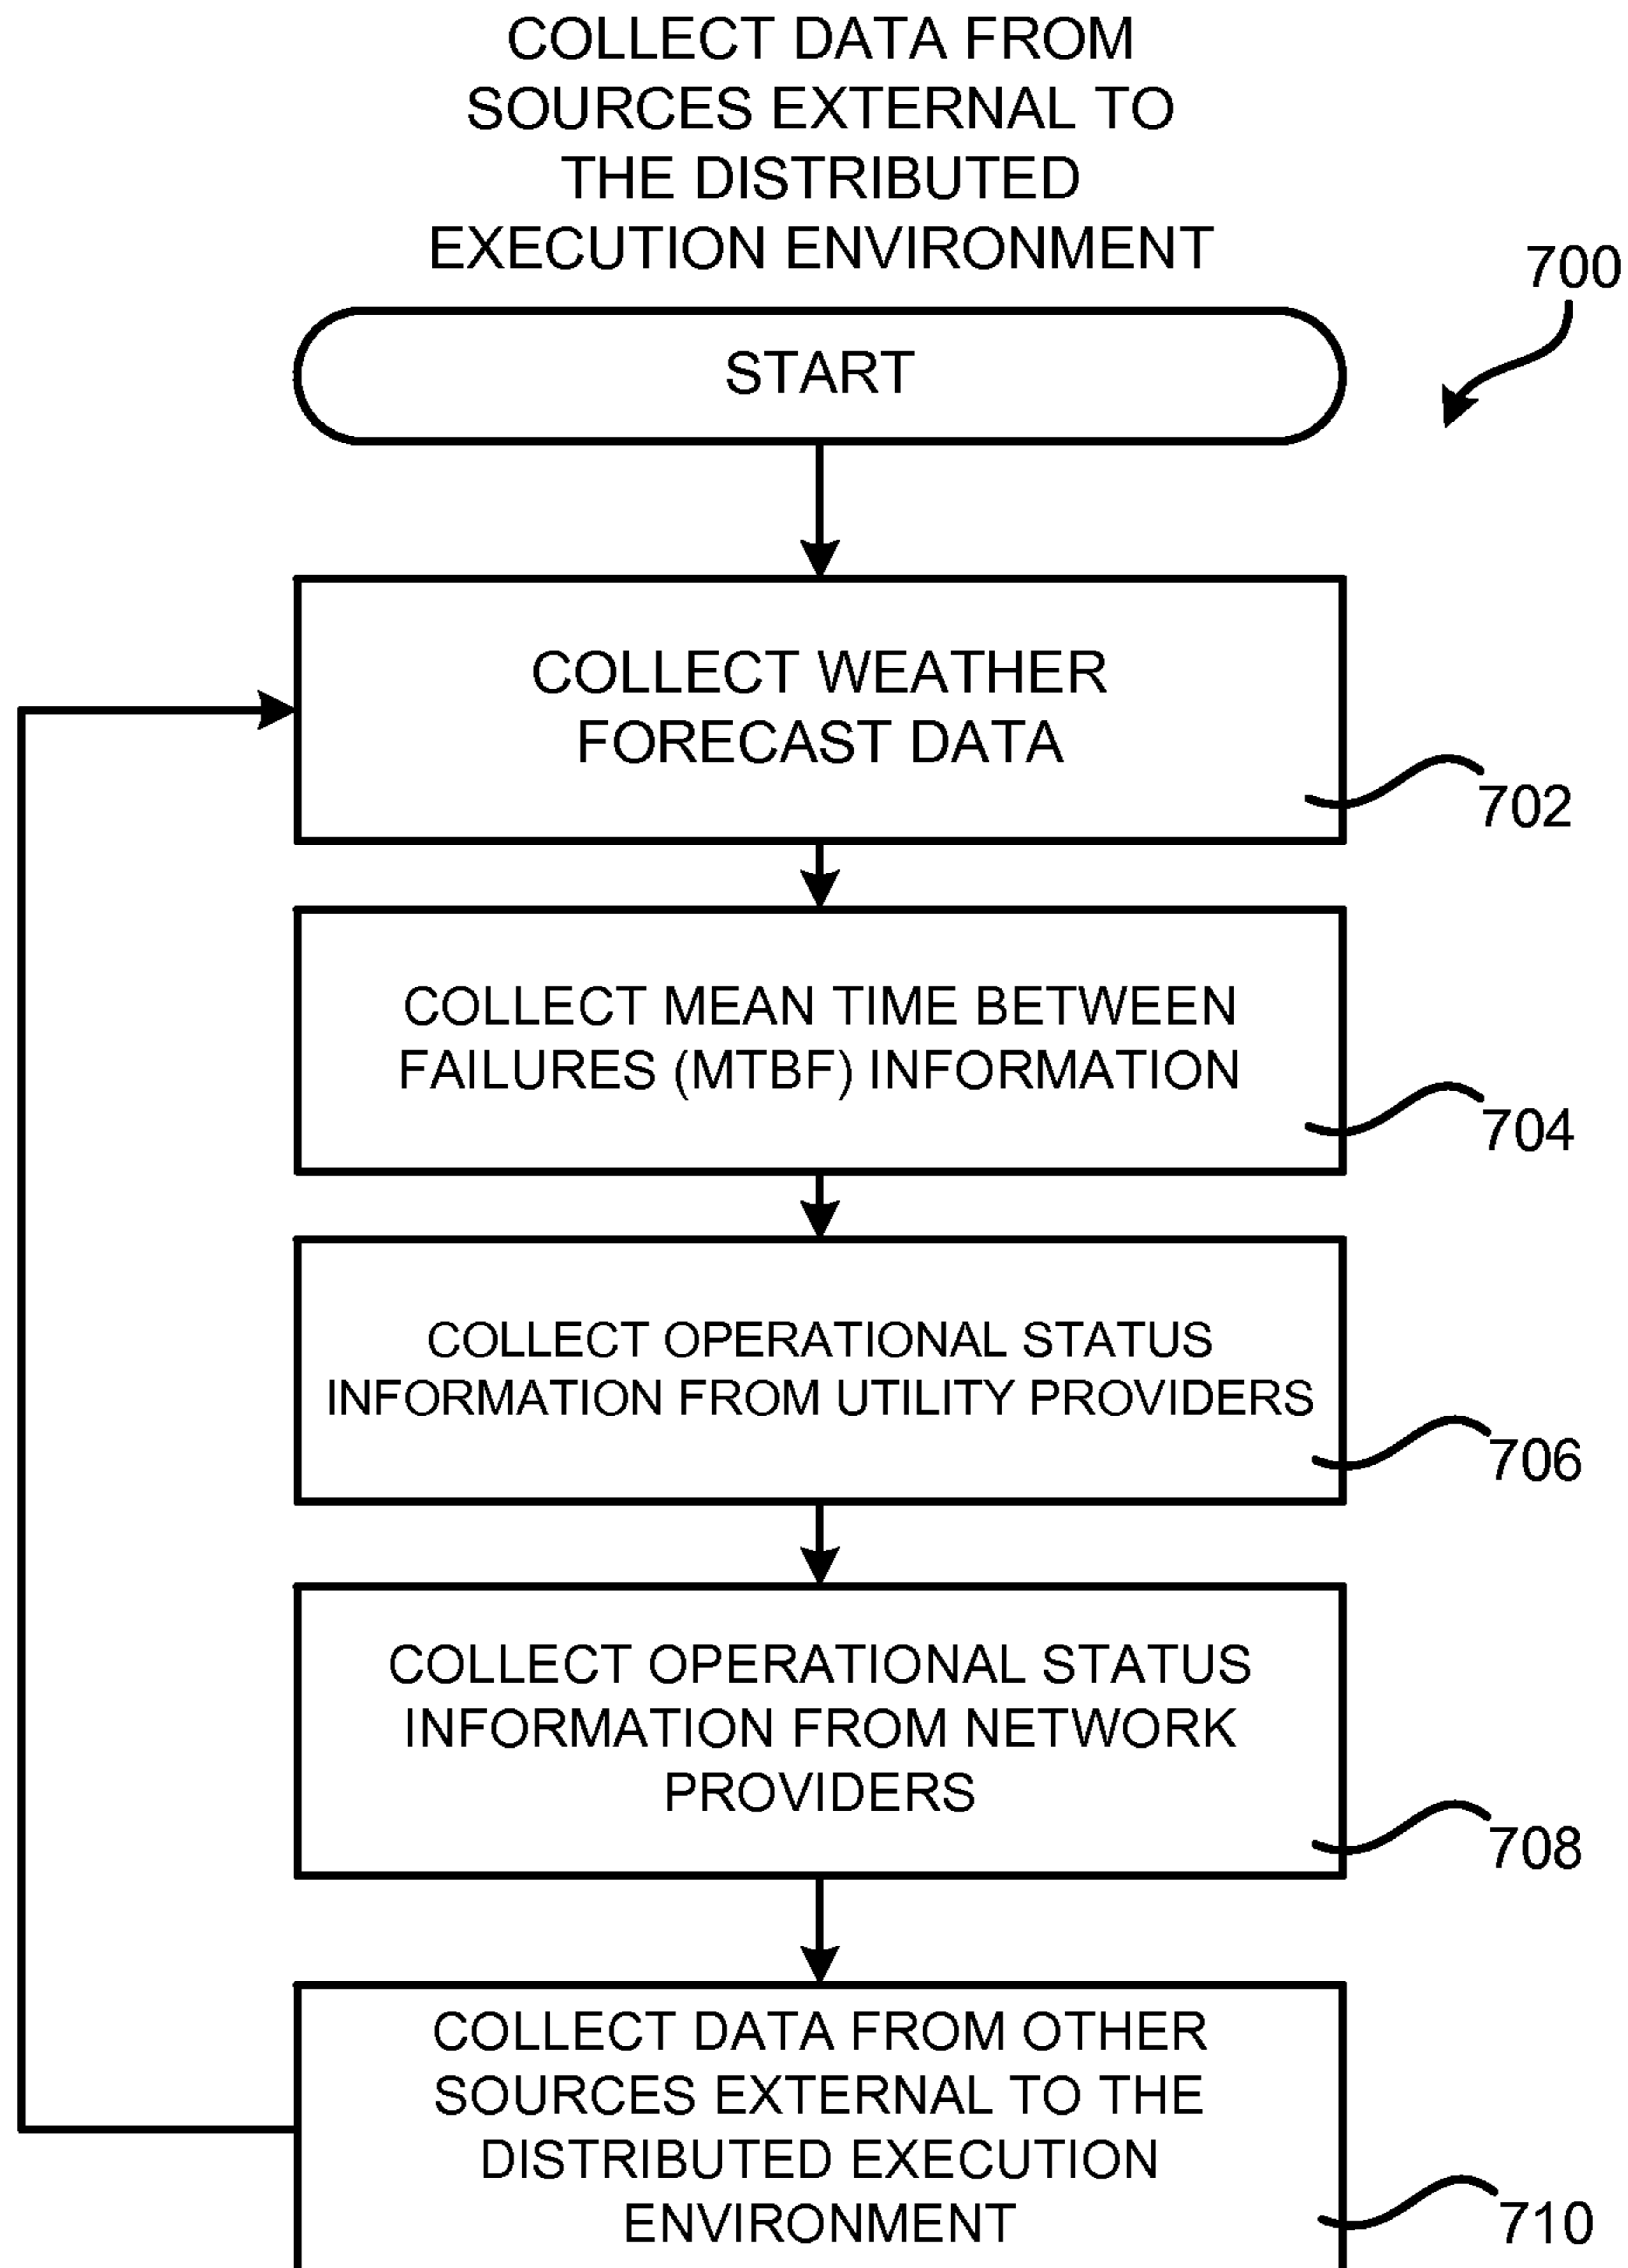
COLLECT DATA FROM SOURCES EXTERNAL TO THE DISTRIBUTED EXECUTION ENVIRONMENT

700

START

COLLECT WEATHER FORECAST DATA

702

COLLECT MEAN TIME BETWEEN FAILURES (MTBF) INFORMATION

704

COLLECT OPERATIONAL STATUS INFORMATION FROM UTILITY PROVIDERS

706

COLLECT OPERATIONAL STATUS INFORMATION FROM NETWORK PROVIDERS

708

COLLECT DATA FROM OTHER SOURCES EXTERNAL TO THE DISTRIBUTED EXECUTION ENVIRONMENT

710